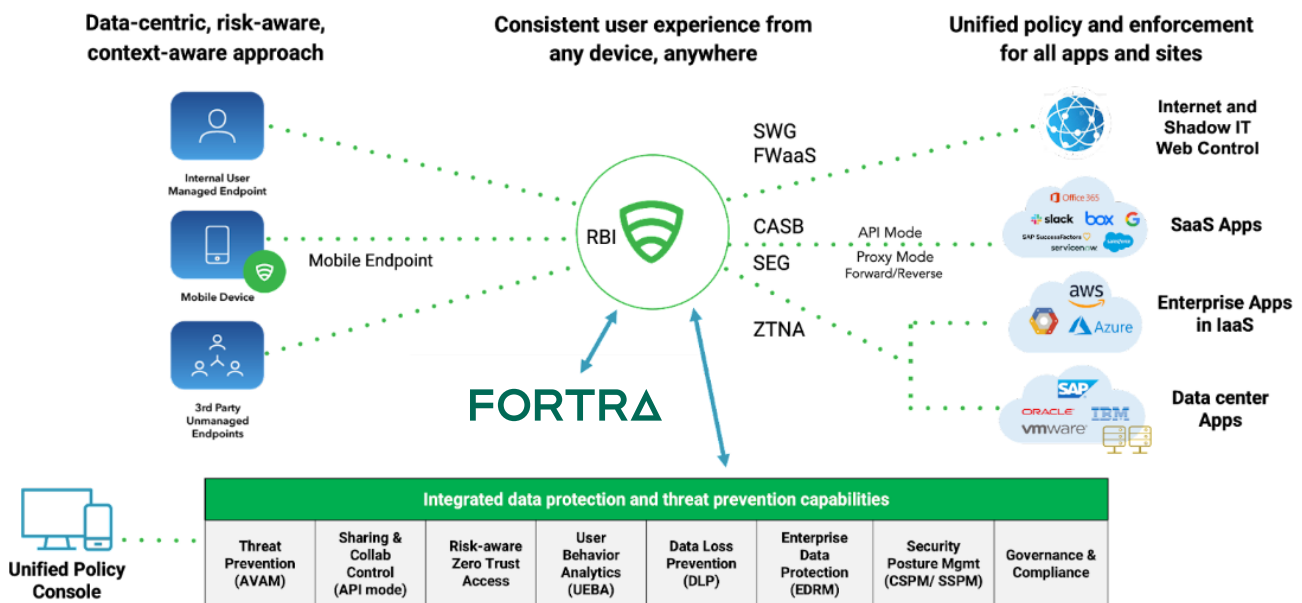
Data-centric, risk-aware, context-aware approach

Consistent user experience from any device, anywhere

Unified policy and enforcement for all apps and sites

Internal User Managed Endpoint

Mobile Device

Mobile Endpoint

3rd Party Unmanaged Endpoints

RBI

SWG
FWaaS

CASB

SEG

ZTNA

API Mode
Proxy Mode
Forward/Reverse

Internet and Shadow IT Web Control

Office 365
slack
box
G
SAP SuccessFactors
servicenow
salesforce

SaaS Apps

aws
Azure

Enterprise Apps in IaaS

SAP
ORACLE
IBM
vmware

Data center Apps

FORTRA

Unified Policy Console

Integrated data protection and threat prevention capabilities

| Threat Prevention (AVAM) | Sharing & Collab Control (API mode) | Risk-aware Zero Trust Access | User Behavior Analytics (UEBA) | Data Loss Prevention (DLP) | Enterprise Data Protection (EDRM) | Security Posture Mgmt (CSPM/ SSPM) | Governance & Compliance |
|---|---|---|---|---|---|---|---|